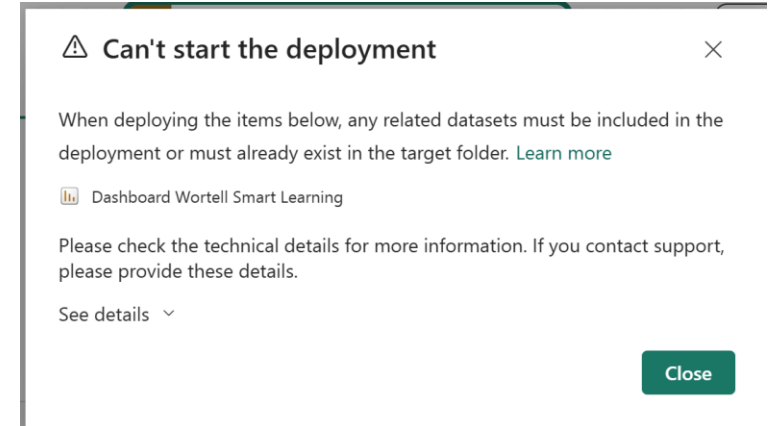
⚠ Can't start the deployment

×

When deploying the items below, any related datasets must be included in the deployment or must already exist in the target folder. Learn more

Dashboard Wortell Smart Learning

Please check the technical details for more information. If you contact support, please provide these details.

See details ˅

Close